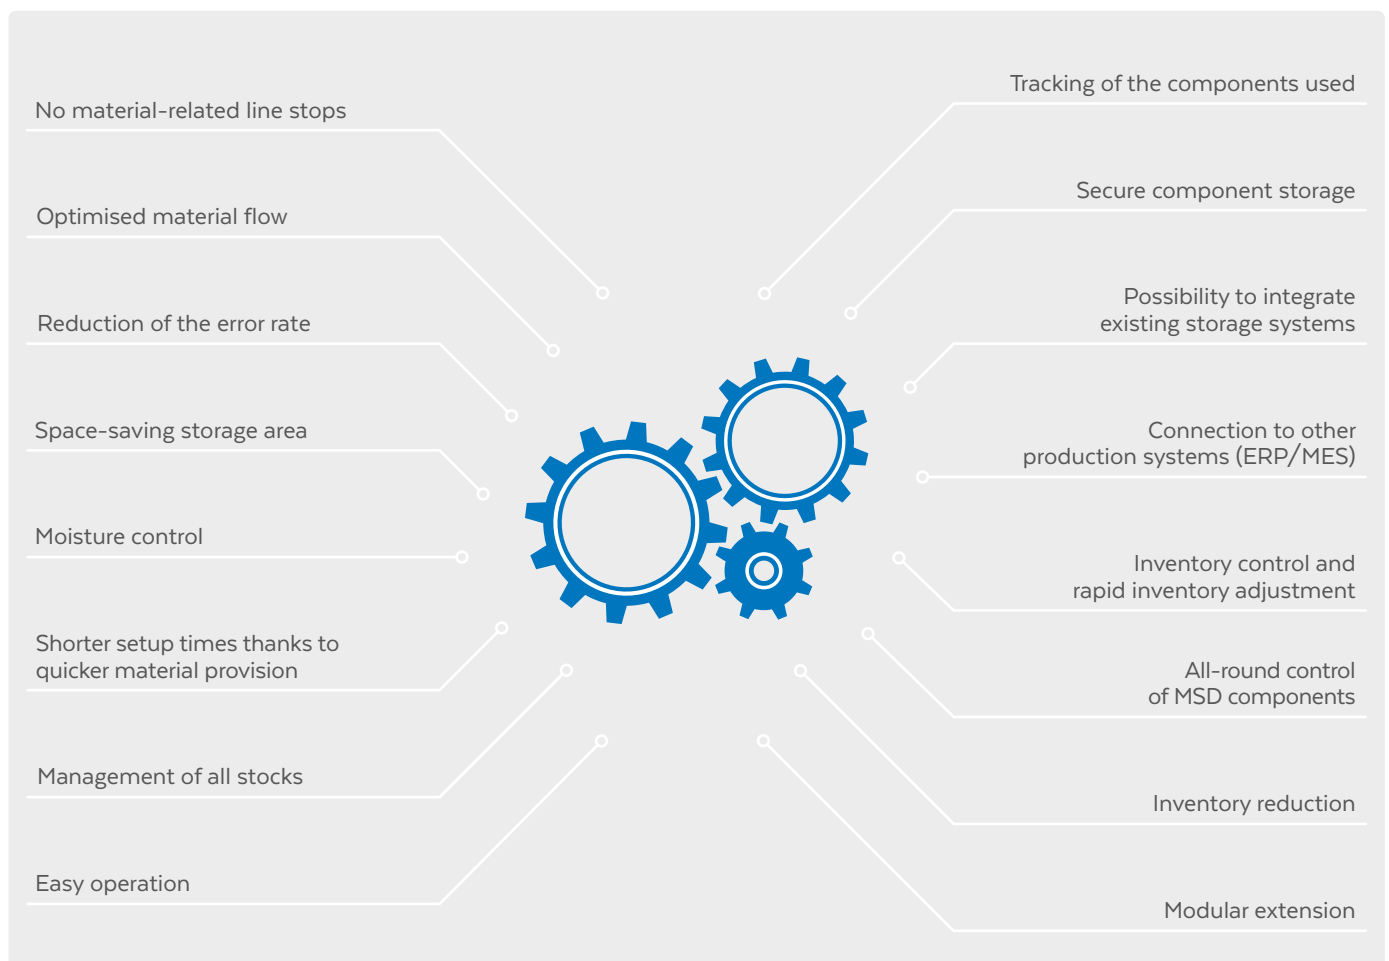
No material-related line stops

Optimised material flow

Reduction of the error rate

Space-saving storage area

Moisture control

Shorter setup times thanks to quicker material provision

Management of all stocks

Easy operation

Tracking of the components used

Secure component storage

Possibility to integrate existing storage systems

Connection to other production systems (ERP/MES)

Inventory control and rapid inventory adjustment

All-round control of MSD components

Inventory reduction

Modular extension